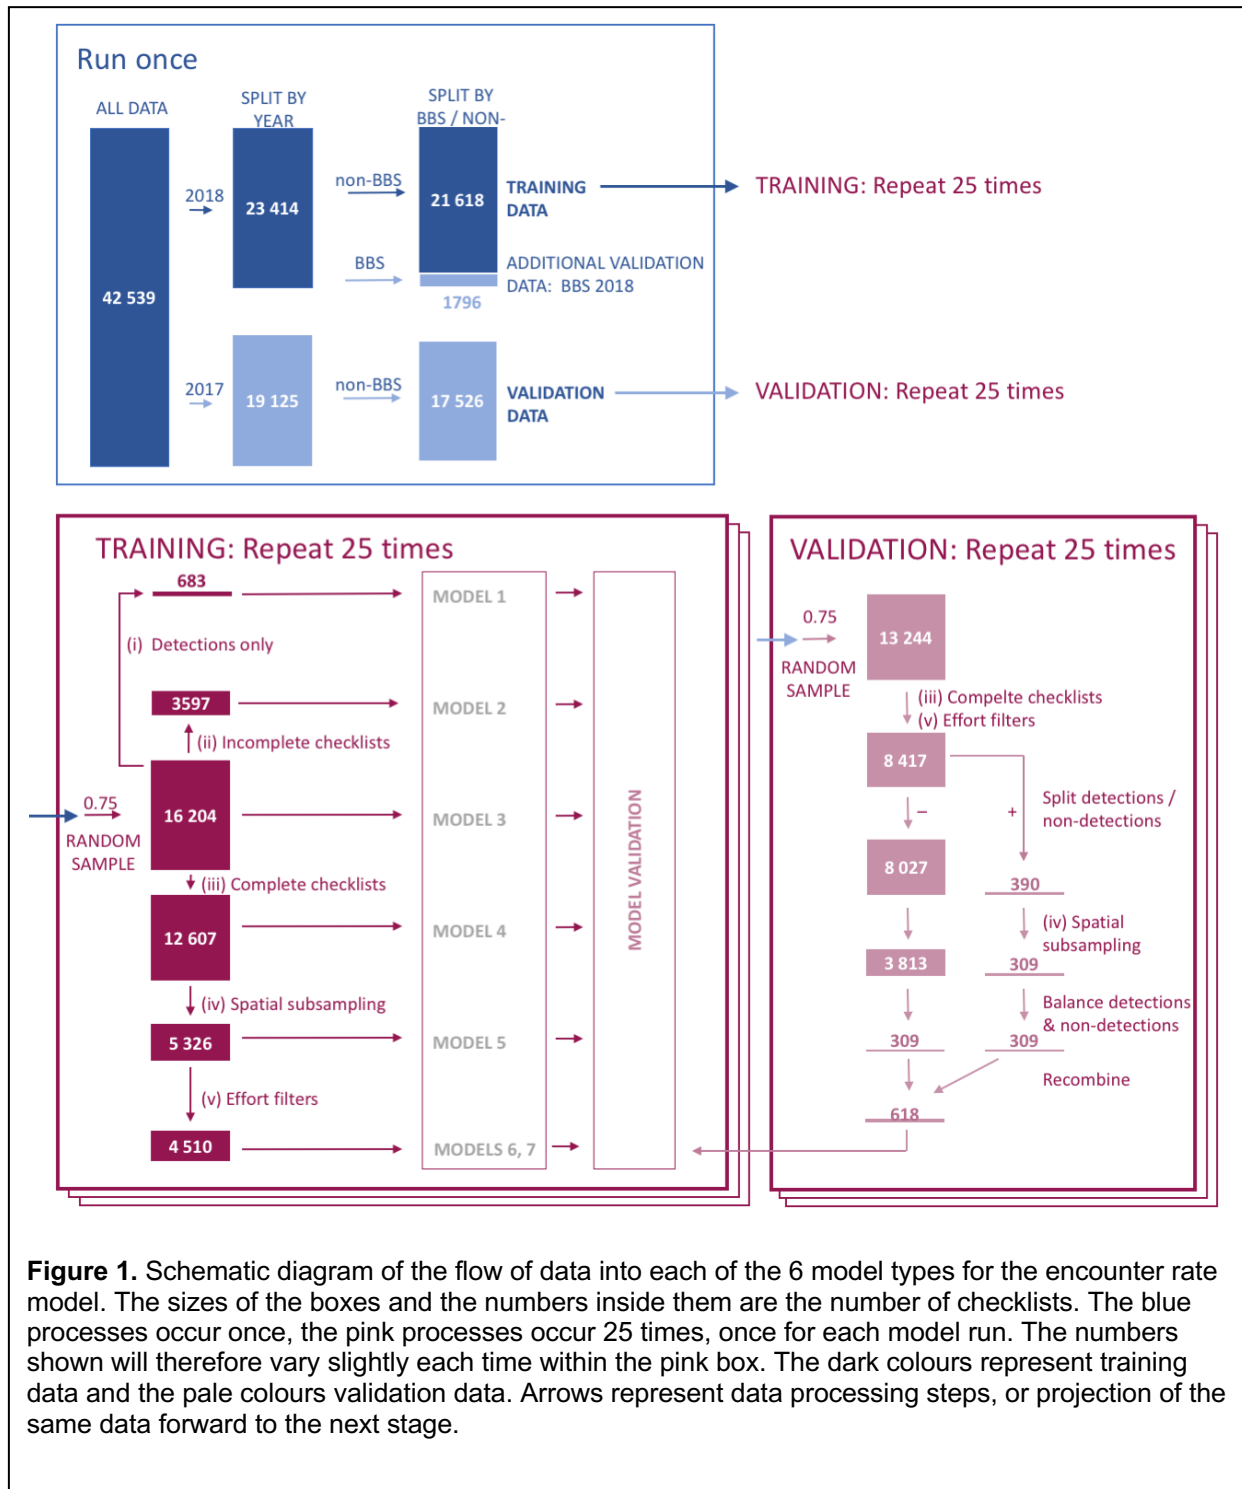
Run once

ALL DATA

SPLIT BY YEAR

SPLIT BY BBS / NON-

42 539

2018

23 414

non-BBS

21 618

TRAINING DATA

TRAINING: Repeat 25 times

BBS

ADDITIONAL VALIDATION DATA: BBS 2018

1796

2017

19 125

non-BBS

17 526

VALIDATION DATA

VALIDATION: Repeat 25 times

TRAINING: Repeat 25 times

683

(i) Detections only

3597

(ii) Incomplete checklists

0.75

RANDOM SAMPLE

16 204

(iii) Complete checklists

12 607

(iv) Spatial subsampling

5 326

(v) Effort filters

4 510

MODEL 1

MODEL 2

MODEL 3

MODEL 4

MODEL 5

MODELS 6, 7

MODEL VALIDATION

VALIDATION: Repeat 25 times

0.75

RANDOM SAMPLE

13 244

(iii) Compelte checklists
(v) Effort filters

8 417

–

+

Split detections / non-detections

8 027

390

(iv) Spatial subsampling

3 813

309

Balance detections & non-detections

309

309

Recombine

618

**Figure 1.** Schematic diagram of the flow of data into each of the 6 model types for the encounter rate model. The sizes of the boxes and the numbers inside them are the number of checklists. The blue processes occur once, the pink processes occur 25 times, once for each model run. The numbers shown will therefore vary slightly each time within the pink box. The dark colours represent training data and the pale colours validation data. Arrows represent data processing steps, or projection of the same data forward to the next stage.